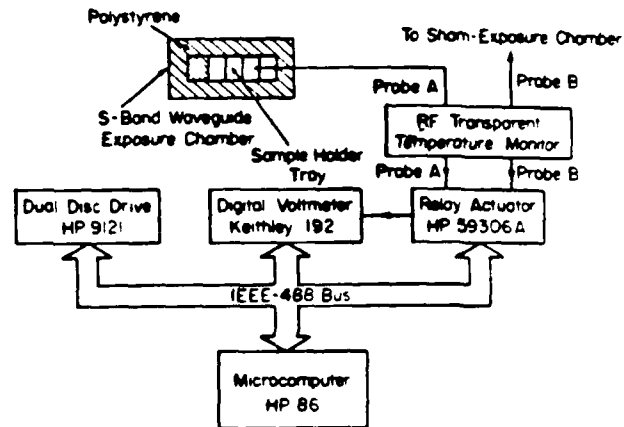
Polystyrene

S-Band Waveguide Exposure Chamber

Sample Holder Tray

To Sham-Exposure Chamber

Probe A

Probe B

RF Transparent Temperature Monitor

Probe A

Probe B

Dual Disc Drive HP 9121

Digital Voltmeter Keithley 192

Relay Actuator HP 59306A

IEEE-488 Bus

Microcomputer HP 86